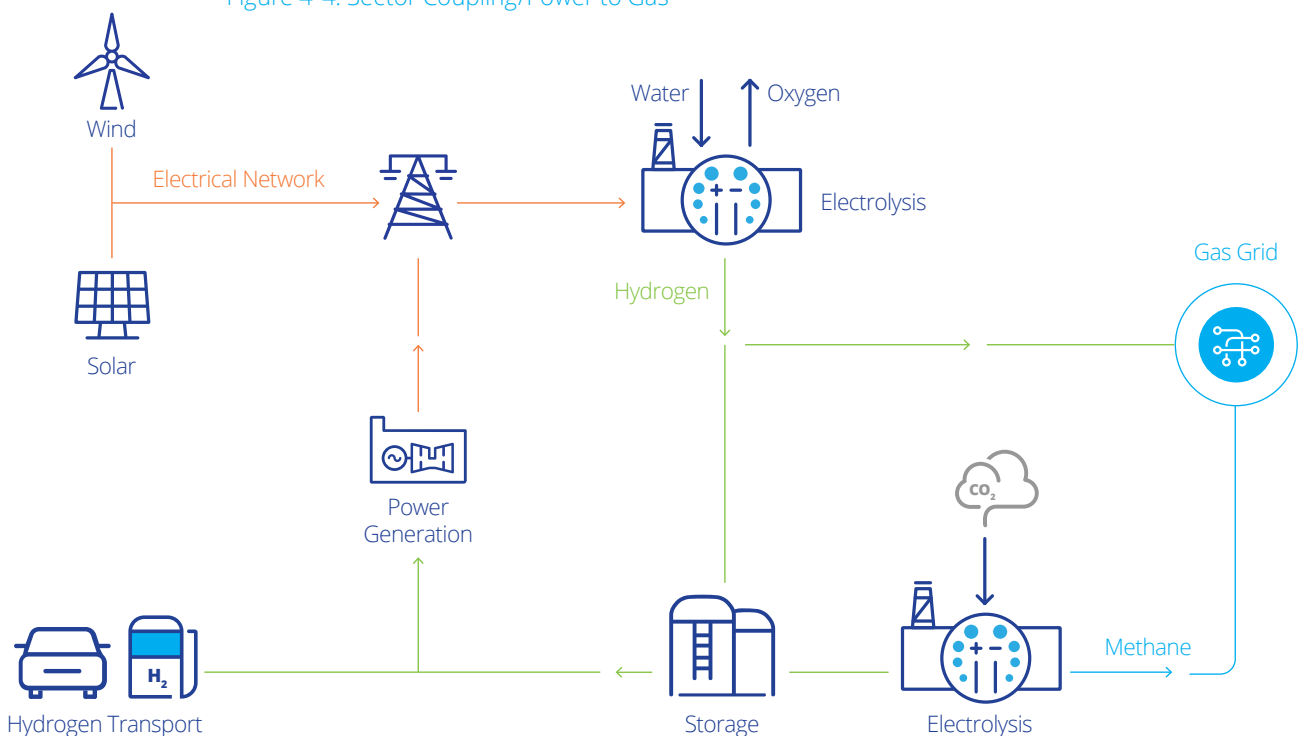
Figure 4-4: Sector Coupling/Power to Gas

Wind

Electrical Network

Water

Oxygen

Electrolysis

Gas Grid

Hydrogen

Solar

Power Generation

$CO_2$

Methane

$H_2$

Hydrogen Transport

Storage

Electrolysis